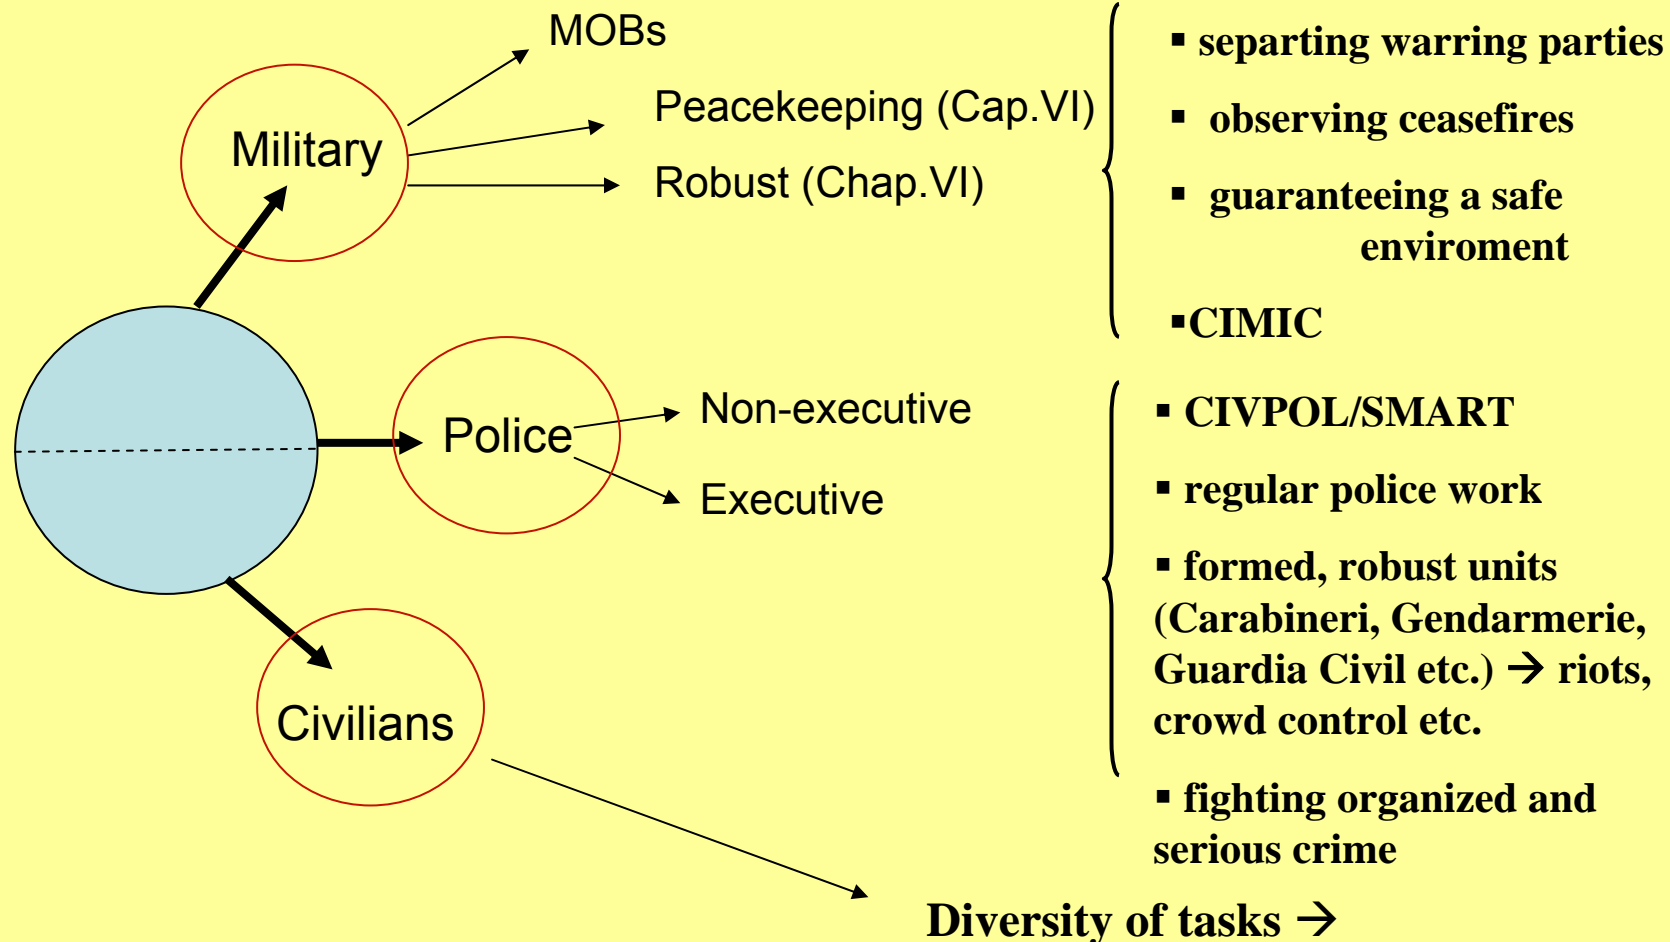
MOBs

Military

Peacekeeping (Cap.VI)

Robust (Chap.VI)

▪ separting warring parties

▪ observing ceasefires

▪ guaranteeing a safe enviroment

▪CIMIC

Police

Non-executive

Executive

▪ CIVPOL/SMART

▪ regular police work

▪ formed, robust units (Carabineri, Gendarmerie, Guardia Civil etc.) → riots, crowd control etc.

▪ fighting organized and serious crime

Civilians

Diversity of tasks →